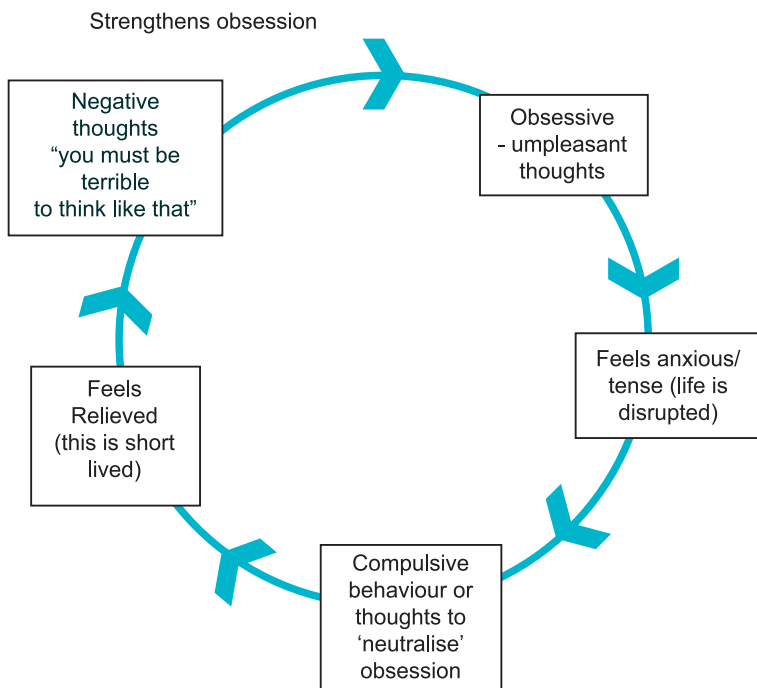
Strengthens obsession

Negative thoughts “you must be terrible to think like that”

Obsessive - umpleasant thoughts

Feels anxious/ tense (life is disrupted)

Compulsive behaviour or thoughts to ‘neutralise’ obsession

Feels Relieved (this is short lived)